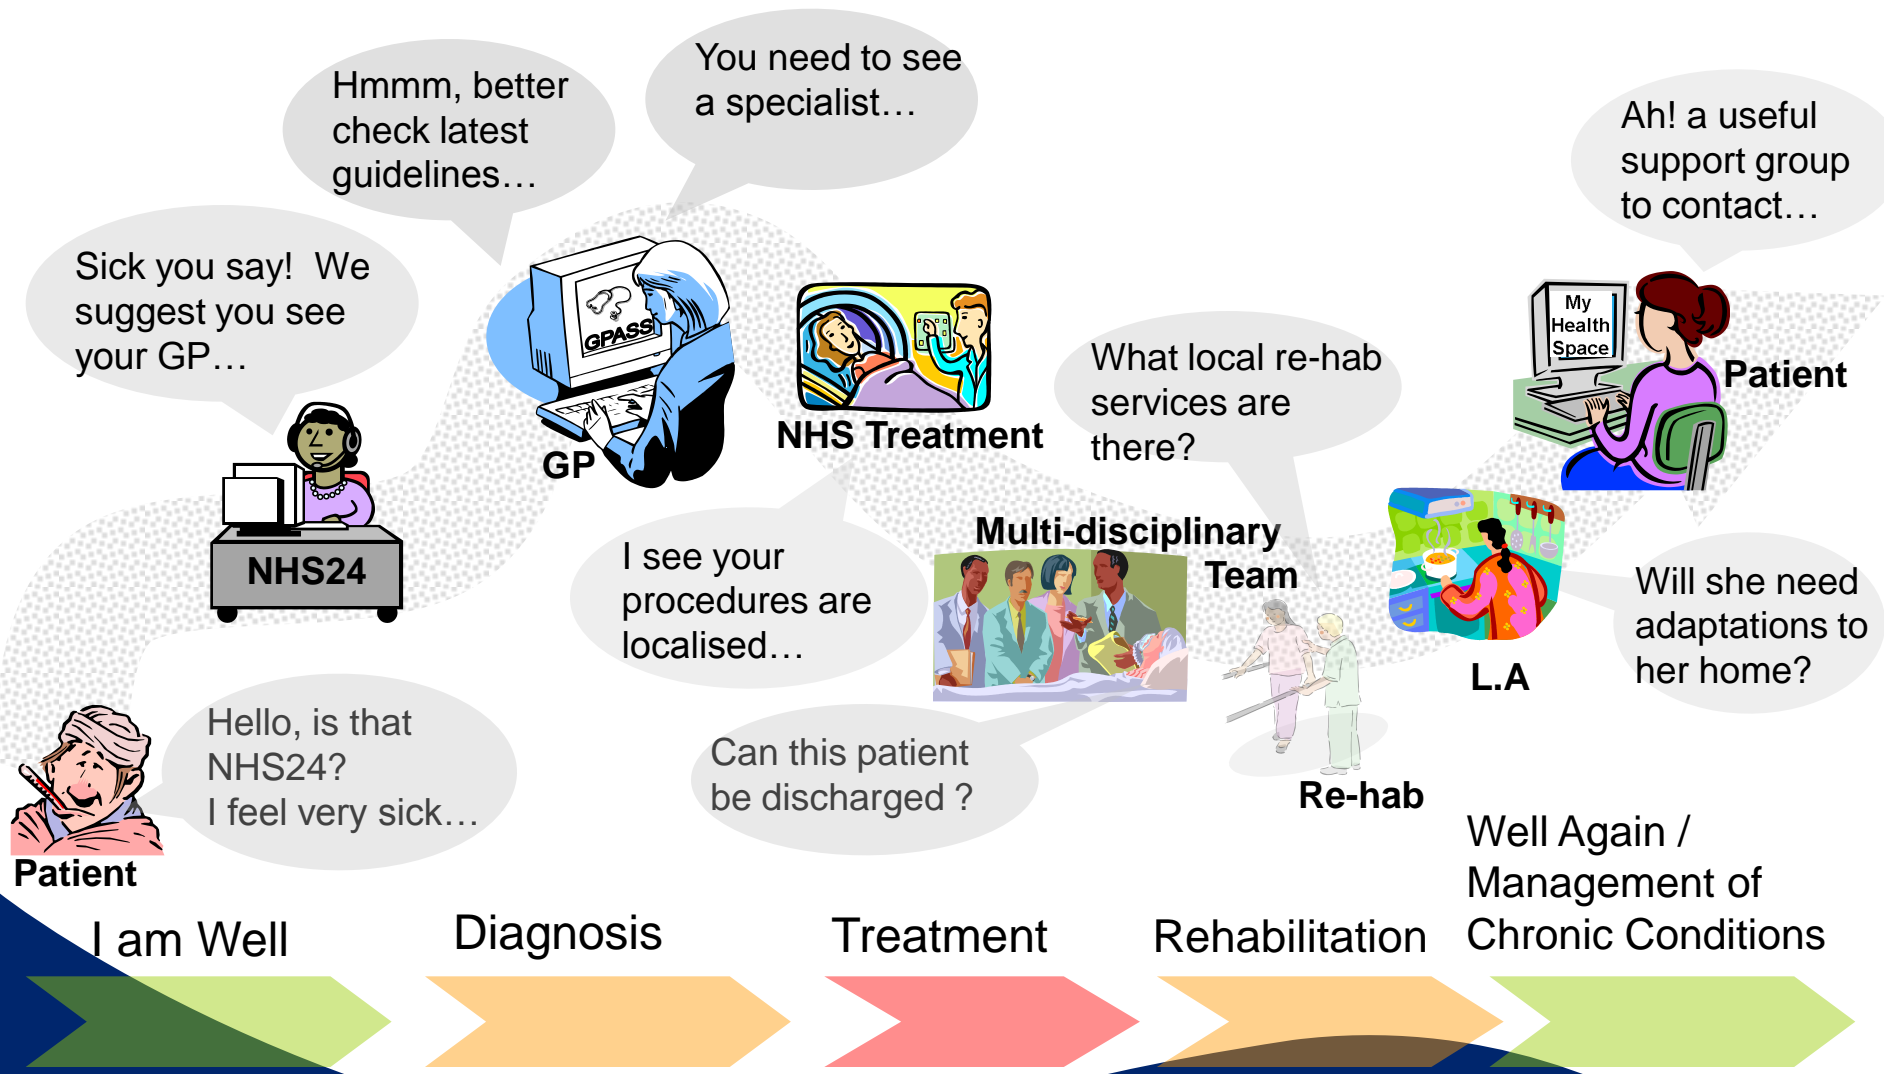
Hmmm, better check latest guidelines…

You need to see a specialist…

Ah! a useful support group to contact…

Sick you say! We suggest you see your GP…

GPASS

GP

NHS Treatment

What local re-hab services are there?

My Health Space

Patient

NHS24

I see your procedures are localised…

Multi-disciplinary Team

Will she need adaptations to her home?

L.A

Hello, is that NHS24? I feel very sick…

Can this patient be discharged ?

Re-hab

Patient

I am Well

Diagnosis

Treatment

Rehabilitation

Well Again / Management of Chronic Conditions